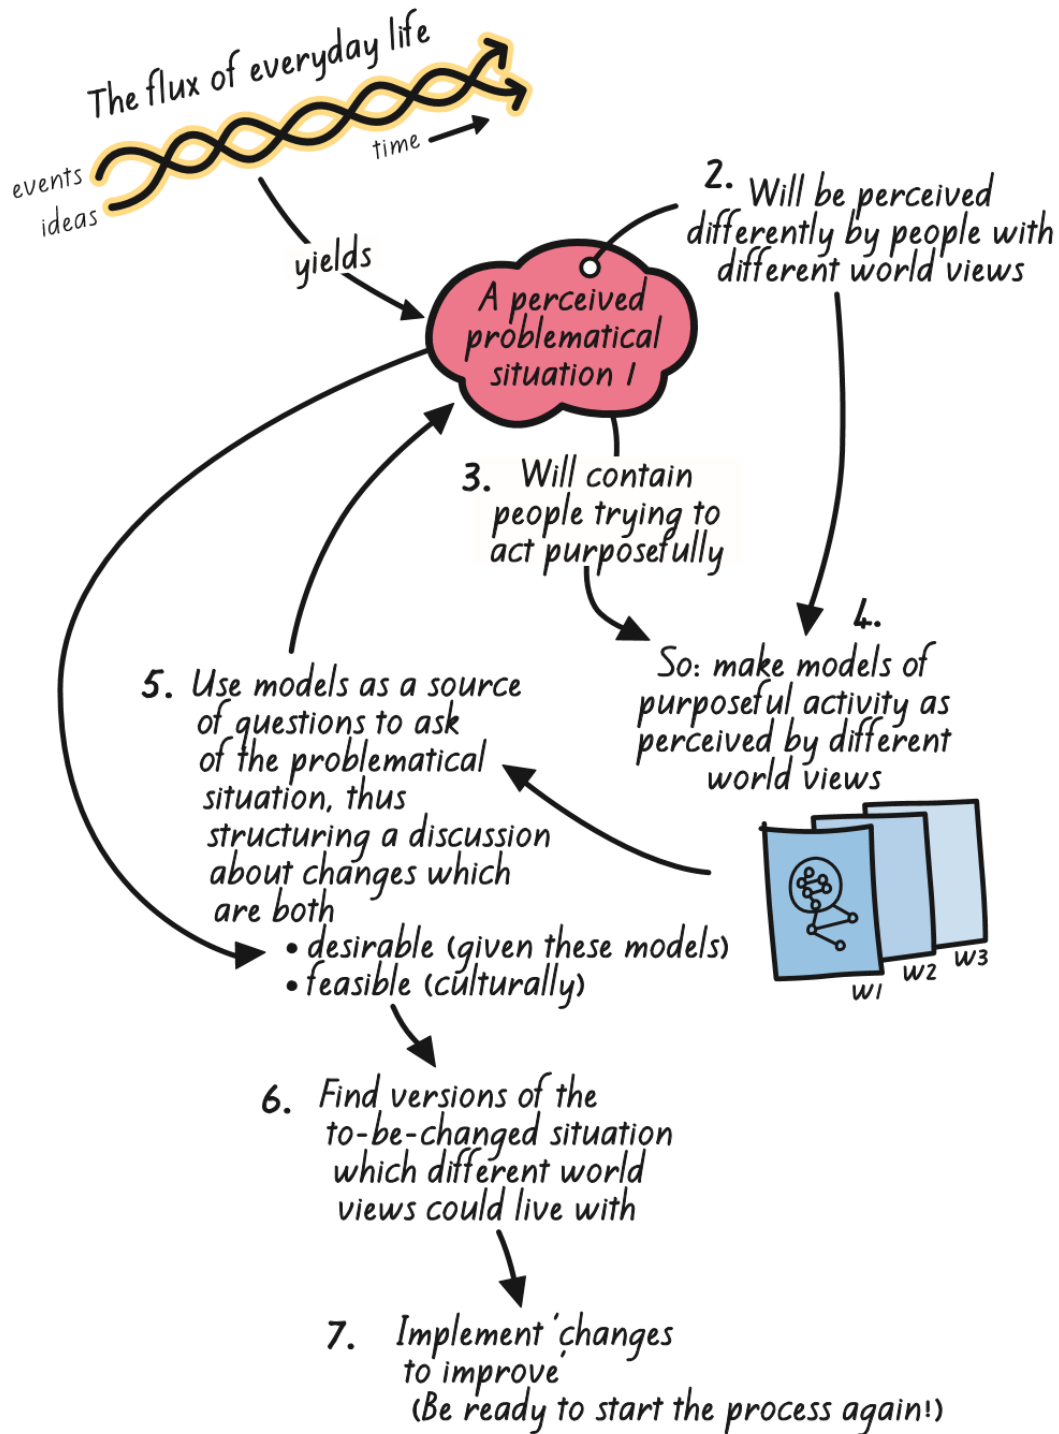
The flux of everyday life

events

ideas

time

yields

A perceived problematical situation 1

2. Will be perceived differently by people with different world views

3. Will contain people trying to act purposefully

4. So: make models of purposeful activity as perceived by different world views

W1 W2 W3

5. Use models as a source of questions to ask of the problematical situation, thus structuring a discussion about changes which are both
• desirable (given these models)
• feasible (culturally)

6. Find versions of the to-be-changed situation which different world views could live with

7. Implement 'changes to improve'
(Be ready to start the process again!)